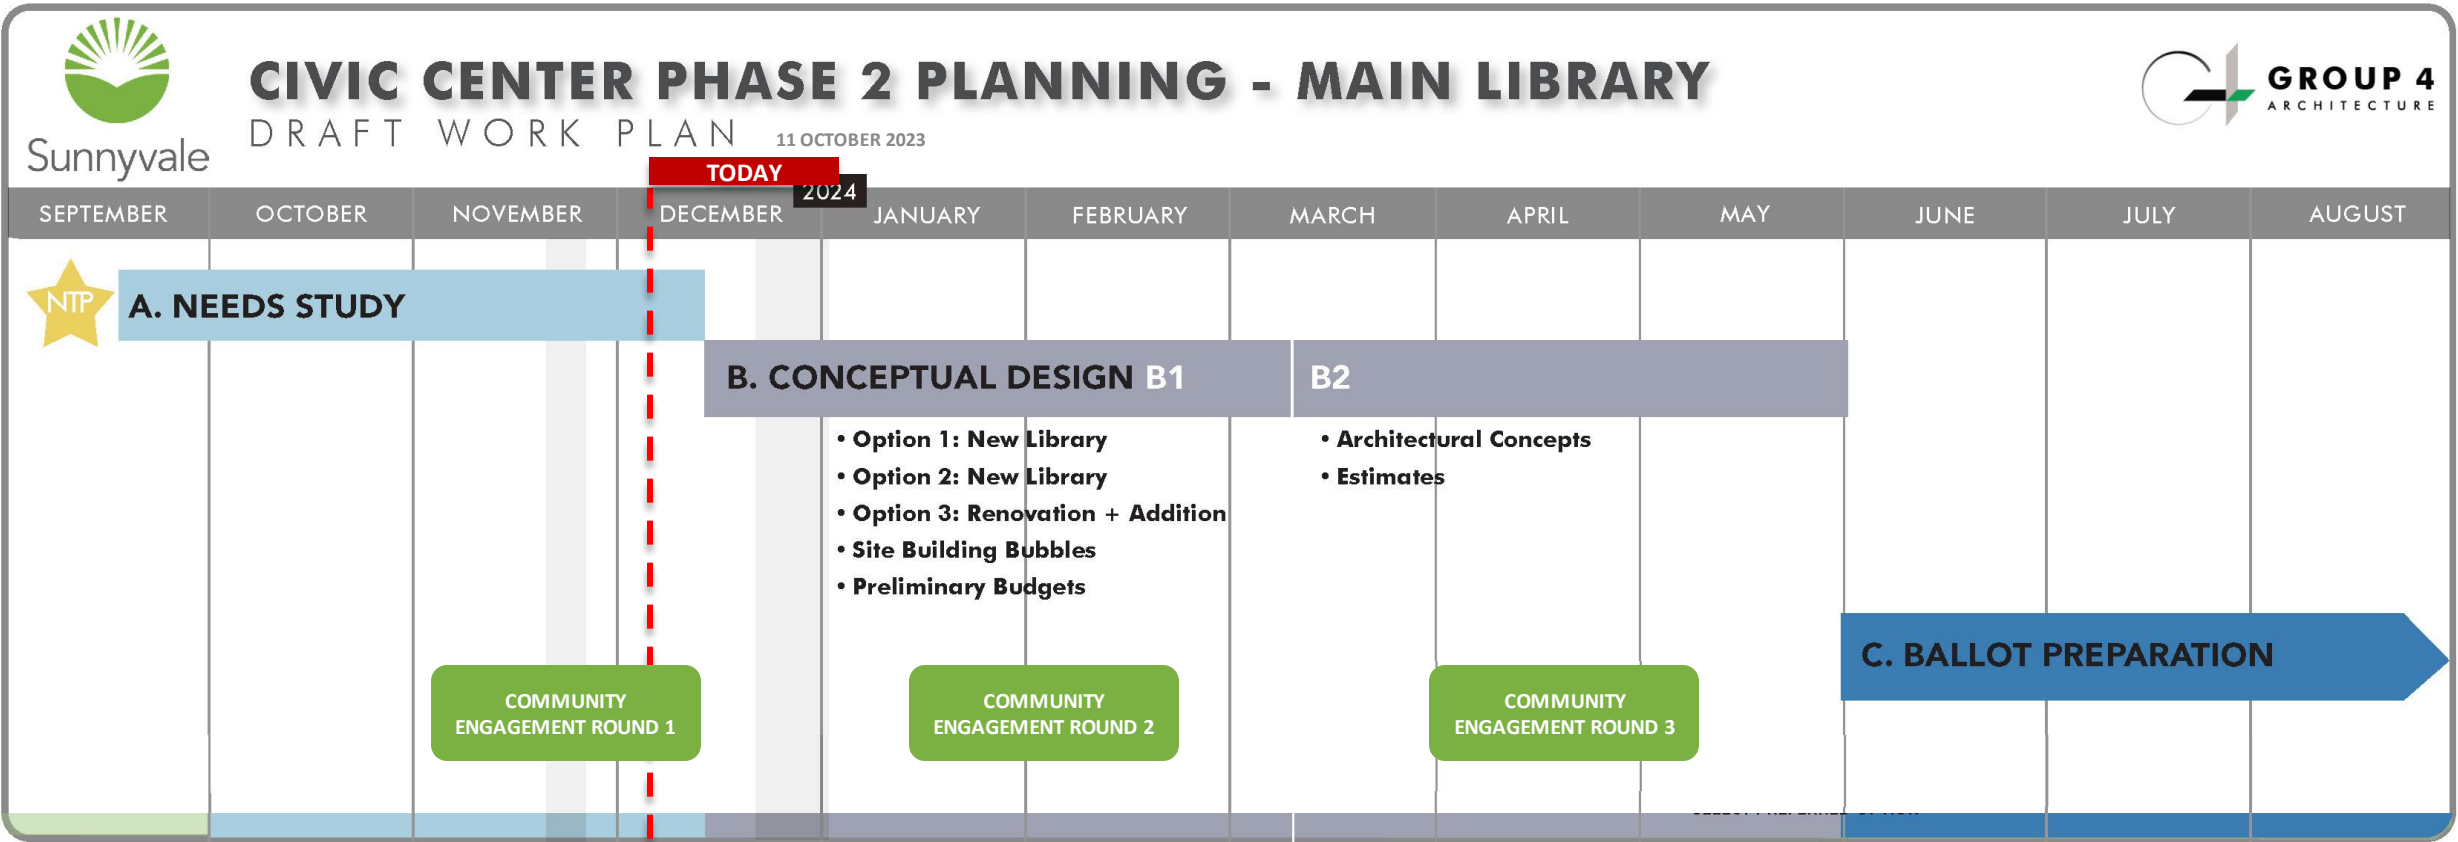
Sunnyvale

CIVIC CENTER PHASE 2 PLANNING - MAIN LIBRARY

DRAFT WORK PLAN 11 OCTOBER 2023

GROUP 4 ARCHITECTURE

TODAY

2024

| SEPTEMBER | OCTOBER | NOVEMBER | DECEMBER | JANUARY | FEBRUARY | MARCH | APRIL | MAY | JUNE | JULY | AUGUST |
|---|---|---|---|---|---|---|---|---|---|---|---|

NTP

A. NEEDS STUDY

B. CONCEPTUAL DESIGN B1

B2

• Option 1: New Library
• Option 2: New Library
• Option 3: Renovation + Addition
• Site Building Bubbles
• Preliminary Budgets

• Architectural Concepts
• Estimates

C. BALLOT PREPARATION

COMMUNITY ENGAGEMENT ROUND 1

COMMUNITY ENGAGEMENT ROUND 2

COMMUNITY ENGAGEMENT ROUND 3

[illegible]